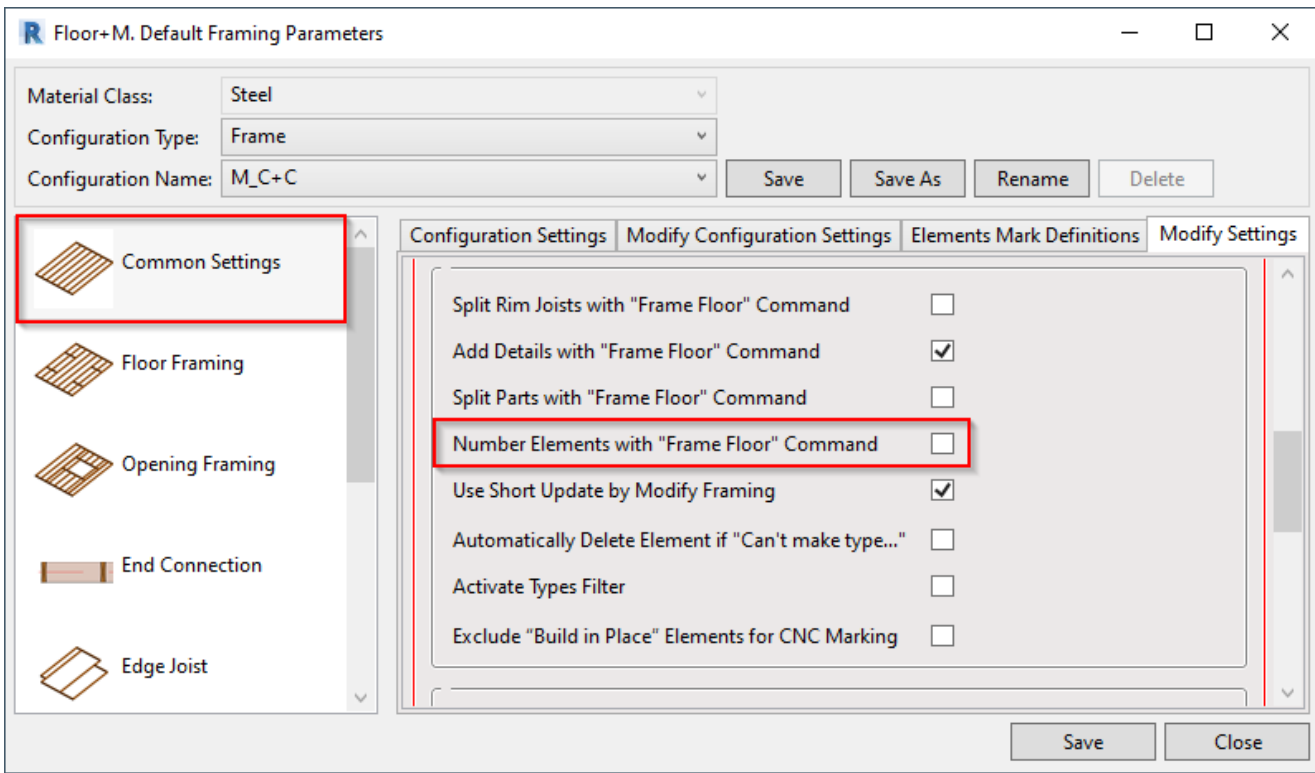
R Floor+M. Default Framing Parameters

Material Class: Steel
Configuration Type: Frame
Configuration Name: M_C+C

Save
Save As
Rename
Delete

Common Settings
Floor Framing
Opening Framing
End Connection
Edge Joist

Configuration Settings
Modify Configuration Settings
Elements Mark Definitions
Modify Settings

Split Rim Joists with "Frame Floor" Command
Add Details with "Frame Floor" Command
Split Parts with "Frame Floor" Command
Number Elements with "Frame Floor" Command
Use Short Update by Modify Framing
Automatically Delete Element if "Can't make type..."
Activate Types Filter
Exclude "Build in Place" Elements for CNC Marking

Save
Close